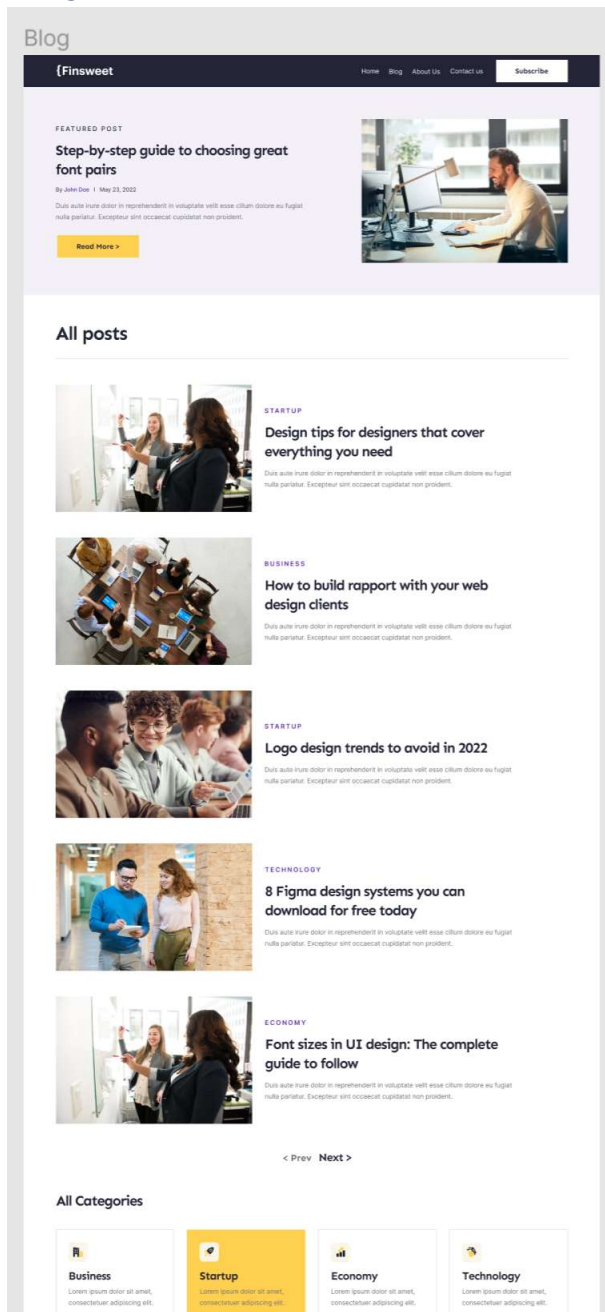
Blog

{Finsweet

Home Blog About Us Contact us Subscribe

FEATURED POST

Step-by-step guide to choosing great font pairs

By John Doe | May 23, 2022

Duis aute irure dolor in reprehenderit in voluptate velit esse cillum dolore eu fugiat nulla pariatur. Excepteur sint occaecat cupidatat non proident.

Read More >

All posts

STARTUP

Design tips for designers that cover everything you need

Duis aute irure dolor in reprehenderit in voluptate velit esse cillum dolore eu fugiat nulla pariatur. Excepteur sint occaecat cupidatat non proident.

BUSINESS

How to build rapport with your web design clients

Duis aute irure dolor in reprehenderit in voluptate velit esse cillum dolore eu fugiat nulla pariatur. Excepteur sint occaecat cupidatat non proident.

STARTUP

Logo design trends to avoid in 2022

Duis aute irure dolor in reprehenderit in voluptate velit esse cillum dolore eu fugiat nulla pariatur. Excepteur sint occaecat cupidatat non proident.

TECHNOLOGY

8 Figma design systems you can download for free today

Duis aute irure dolor in reprehenderit in voluptate velit esse cillum dolore eu fugiat nulla pariatur. Excepteur sint occaecat cupidatat non proident.

ECONOMY

Font sizes in UI design: The complete guide to follow

Duis aute irure dolor in reprehenderit in voluptate velit esse cillum dolore eu fugiat nulla pariatur. Excepteur sint occaecat cupidatat non proident.

< Prev Next >

All Categories

Business
Lorem ipsum dolor sit amet, consectetuer adipiscing elit.

Startup
Lorem ipsum dolor sit amet, consectetuer adipiscing elit.

Economy
Lorem ipsum dolor sit amet, consectetuer adipiscing elit.

Technology
Lorem ipsum dolor sit amet, consectetuer adipiscing elit.